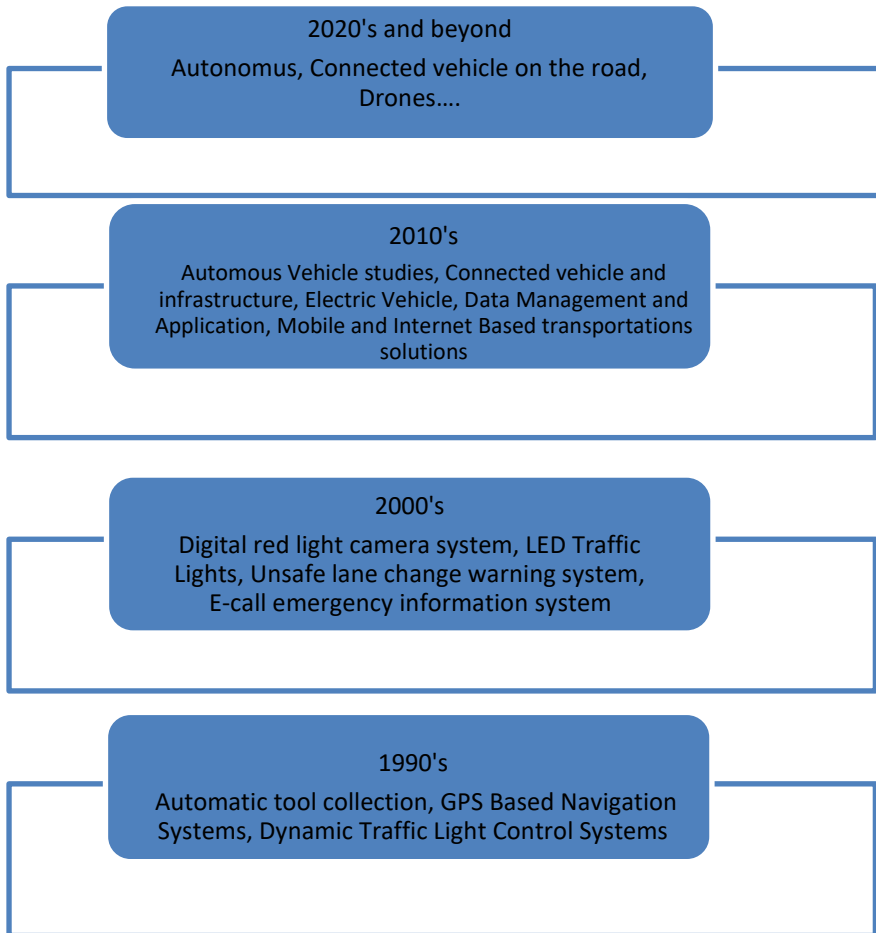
2020's and beyond

Autonomus, Connected vehicle on the road, Drones….

2010's

Automous Vehicle studies, Connected vehicle and infrastructure, Electric Vehicle, Data Management and Application, Mobile and Internet Based transportations solutions

2000's

Digital red light camera system, LED Traffic Lights, Unsafe lane change warning system, E-call emergency information system

1990's

Automatic tool collection, GPS Based Navigation Systems, Dynamic Traffic Light Control Systems